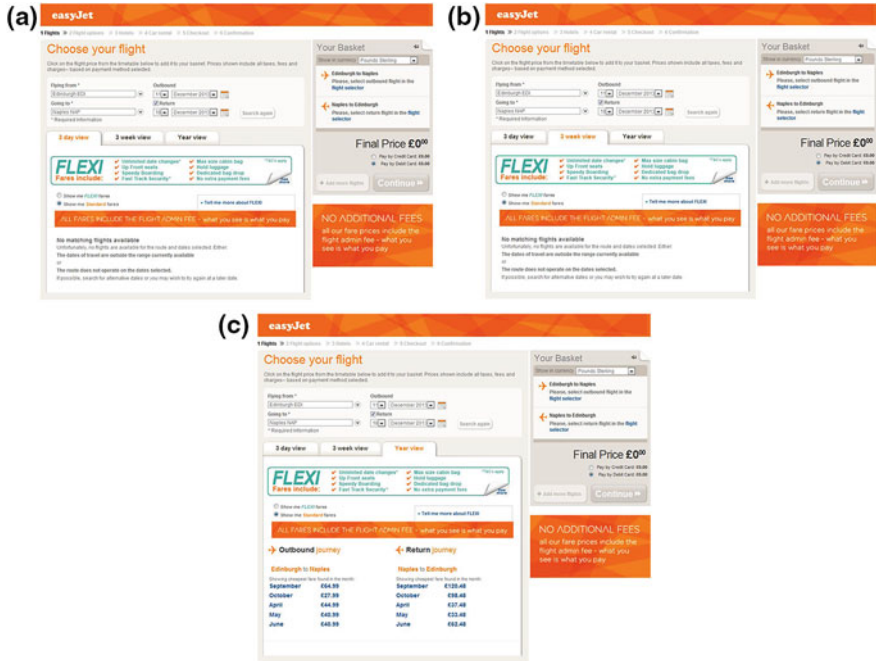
(a)

easyJet

1 Flights 2 Flight options 3 Details 4 Car rental 5 Checkout 6 Confirmation

Choose your flight

Click on the flight price from the timetable below to add it to your basket. Prices shown include all taxes, fees and charges - based on payment method selected.

Flying from * Edinburgh EDI
Going to * Naples NAP
* Required information
Outbound 1 December 2011
Return 15 December 2011
Search again

3 day view | 2 week view | Year view

FLEXI Fares include: Unlimited date changes* | Up front seats | Speedy Boarding | Fast Track Security* | Max size cabin bag | Hold luggage | Dedicated bag drop | No extra payment fees

Show me FLEXI fares
Show me Standard fares
Tell me more about FLEXI

ALL FARES INCLUDE THE FLIGHT ADMIN FEE - what you see is what you pay

No matching flights available
Unfortunately, no flights are available for the route and dates selected. Either:
The dates of travel are outside the range currently available
or
The route does not operate on the dates selected.
If possible, search for alternative dates or you may wish to try again at a later date.

Your Basket
Show in currency Pounds Sterling
Edinburgh to Naples
Please, select outbound flight in the flight selector
Naples to Edinburgh
Please, select return flight in the flight selector
Final Price £0$^{00}$
Pay by Credit Card: £0.00
Pay by Debit Card: £0.00
Add more flights
Continue

NO ADDITIONAL FEES
all our fare prices include the flight admin fee - what you see is what you pay

(b)

easyJet

1 Flights 2 Flight options 3 Details 4 Car rental 5 Checkout 6 Confirmation

Choose your flight

Click on the flight price from the timetable below to add it to your basket. Prices shown include all taxes, fees and charges - based on payment method selected.

Flying from * Edinburgh EDI
Going to * Naples NAP
* Required information
Outbound 1 December 2011
Return 15 December 2011
Search again

3 day view | 3 week view | Year view

FLEXI Fares include: Unlimited date changes* | Up front seats | Speedy Boarding | Fast Track Security* | Max size cabin bag | Hold luggage | Dedicated bag drop | No extra payment fees

Show me FLEXI fares
Show me Standard fares
Tell me more about FLEXI

ALL FARES INCLUDE THE FLIGHT ADMIN FEE - what you see is what you pay

No matching flights available
Unfortunately, no flights are available for the route and dates selected. Either:
The dates of travel are outside the range currently available
or
The route does not operate on the dates selected.
If possible, search for alternative dates or you may wish to try again at a later date.

Your Basket
Show in currency Pounds Sterling
Edinburgh to Naples
Please, select outbound flight in the flight selector
Naples to Edinburgh
Please, select return flight in the flight selector
Final Price £0$^{00}$
Pay by Credit Card: £0.00
Pay by Debit Card: £0.00
Add more flights
Continue

NO ADDITIONAL FEES
all our fare prices include the flight admin fee - what you see is what you pay

(c)

easyJet

1 Flights 2 Flight options 3 Details 4 Car rental 5 Checkout 6 Confirmation

Choose your flight

Click on the flight price from the timetable below to add it to your basket. Prices shown include all taxes, fees and charges - based on payment method selected.

Flying from * Edinburgh EDI
Going to * Naples NAP
* Required information
Outbound 1 December 2011
Return 15 December 2011
Search again

3 day view | 3 week view | Year view

FLEXI Fares include: Unlimited date changes* | Up front seats | Speedy Boarding | Fast Track Security* | Max size cabin bag | Hold luggage | Dedicated bag drop | No extra payment fees

Show me FLEXI fares
Show me Standard fares
Tell me more about FLEXI

ALL FARES INCLUDE THE FLIGHT ADMIN FEE - what you see is what you pay

Outbound journey
Edinburgh to Naples
Showing cheapest fare found in the month

| | |
|---|---|
| September | £64.99 |
| October | £27.99 |
| April | £44.99 |
| May | £40.99 |
| June | £40.99 |

Return journey
Naples to Edinburgh
Showing cheapest fare found in the month

| | |
|---|---|
| September | £120.48 |
| October | £98.48 |
| April | £37.48 |
| May | £33.48 |
| June | £62.48 |

Your Basket
Show in currency Pounds Sterling
Edinburgh to Naples
Please, select outbound flight in the flight selector
Naples to Edinburgh
Please, select return flight in the flight selector
Final Price £0$^{00}$
Pay by Credit Card: £0.00
Pay by Debit Card: £0.00
Add more flights
Continue

NO ADDITIONAL FEES
all our fare prices include the flight admin fee - what you see is what you pay